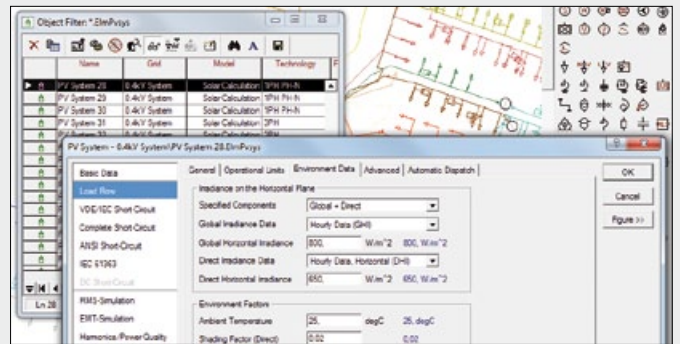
Object Filter: *.ElmPvsys

| | Name | Grid | Model | Technology |
|---|---|---|---|---|
| ▶ | PV System 28 | 0.4kV System | Solar Calculation | 1PH PH-N |
| | PV System 29 | 0.4kV System | Solar Calculation | 1PH PH-N |
| | PV System 30 | 0.4kV System | Solar Calculation | 1PH PH-N |
| | PV System 31 | 0.4kV System | Solar Calculation | 3PH |

Ln 28

PV System - 0.4kV System\PV System 28.ElmPvsys

Basic Data
Load Flow
VDE/IEC Short-Circuit
Complete Short-Circuit
ANSI Short-Circuit
IEC 61363
DC Short-Circuit
RMS-Simulation
EMT-Simulation
Harmonics/Power Quality

General | Operational Limits | Environment Data | Advanced | Automatic Dispatch

Irradiance on the Horizontal Plane
Specified Components: Global + Direct
Global Irradiance Data: Hourly Data (GHI)
Global Horizontal Irradiance: 800. W/m^2 800. W/m^2
Direct Irradiance Data: Hourly Data, Horizontal (DHI)
Direct Horizontal Irradiance: 650. W/m^2 650. W/m^2

Environment Factors
Ambient Temperature: 25. degC 25. degC
Shading Factor (Direct): 0.02 0.02

OK
Cancel
Figure >>